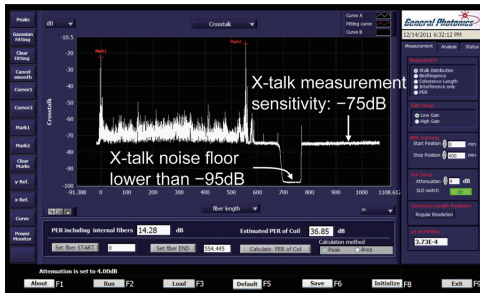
Peaks
Gaussian Fitting
Clear Fitting
Cancel smooth
Cursor1
Cursor2
Mark1
Mark2
Clear Marks
y-Ref.
x-Ref.
Cursor
Power Monitor

dB
Crosstalk
Curve A
Fitting curve
Curve B

-10.5
-20
-30
-40
-50
-60
-70
-80
-90
-100
Crosstalk
Mark1
Mark2
-51.388
0
100
200
300
400
500
600
700
800
900
1000
1108.63

X-talk measurement sensitivity: −75dB
X-talk noise floor lower than −95dB

fiber length
m

PER including internal fibers 14.28 dB
Estimated PER of Coil 36.85 dB
Set fiber START 0
Set fiber END 554.445
Calculate PER of Coil
Calculation method
Peak
Area

General Photonics
12/14/2011 6:32:12 PM
Measurement
Analysis
Status
Measurement
XTalk Distribution
Birefringence
Coherence Length
Interference only
PER
Gain setup
Low Gain
High Gain
DGD Scanning
Start Position 0 mm
Stop Position 400 mm
VOA Setup
Attenuation 4 dB
SLD switch
On
Coherence Length Resolution
Regular Resolution
Δn of PM fiber
3.73E-4

Attenuation is set to 4.00dB
About F1
Run F2
Load F3
Default F5
Save F6
Initialize F8
Exit F9